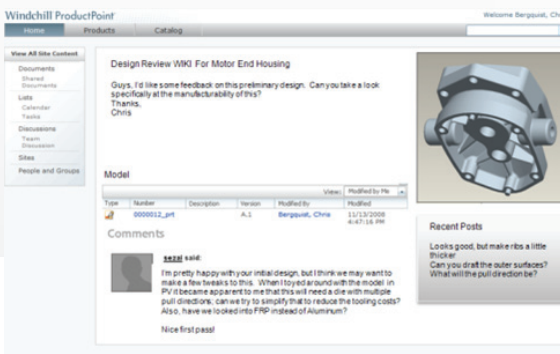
Windchill ProductPoint

Welcome Bergquist, Ch

Home Products Catalog

View All Site Content

Documents
Shared Documents

Lists
Calendar
Tasks

Discussions
Team Discussion

Sites

People and Groups

Design Review WIKI For Motor End Housing

Guys, I'd like some feedback on this preliminary design. Can you take a look specifically at the manufacturability of this?
Thanks,
Chris

Model

View: Modified by Me

| Type | Number | Description | Version | Modified By | Modified |
|---|---|---|---|---|---|
| | 0000012_prt | | A.1 | Bergquist, Chris | 11/13/2008 4:47:16 PM |

Comments

sezal said:

I'm pretty happy with your initial design, but I think we may want to make a few tweaks to this. When I toyed around with the model in PV it became apparent to me that this will need a die with multiple pull directions; can we try to simplify that to reduce the tooling costs? Also, have we looked into FRP instead of Aluminum?

Nice first pass!

Recent Posts

Looks good, but make ribs a little thicker
Can you draft the outer surfaces?
What will the pull direction be?